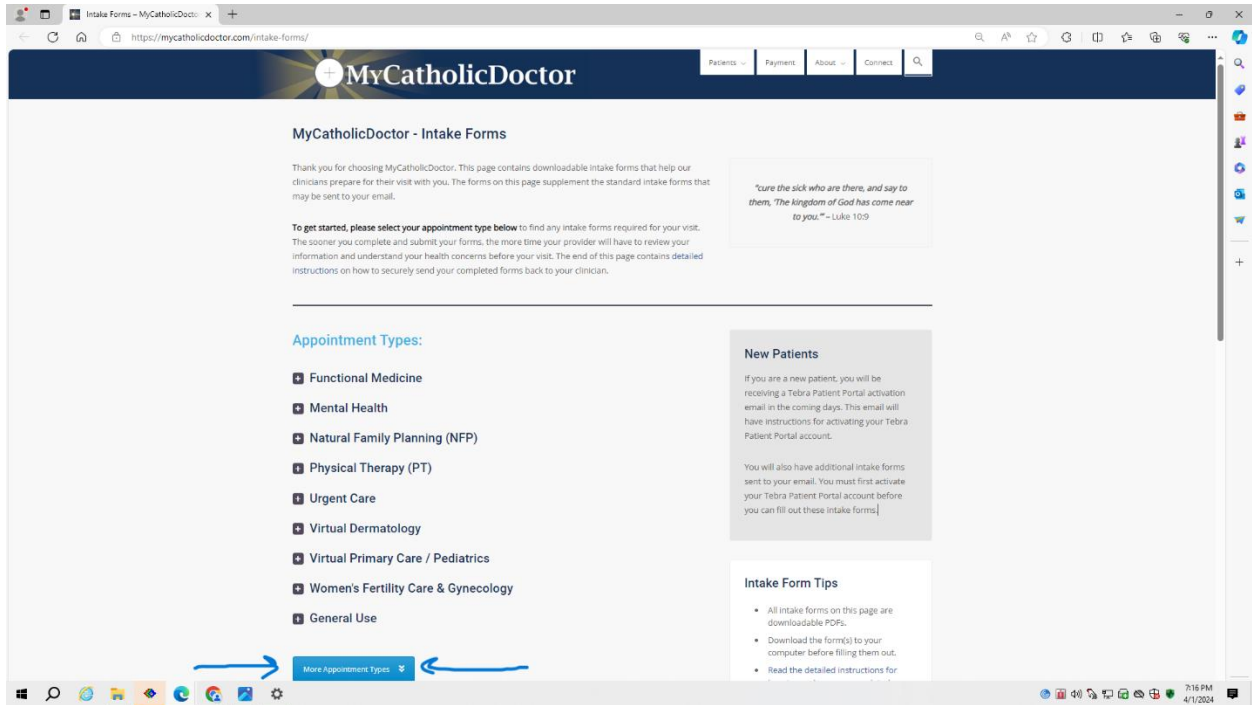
Intake Forms – MyCatholicDocto ×

https://mycatholicdoctor.com/intake-forms/

MyCatholicDoctor

Patients ⌄ Payment About ⌄ Connect

MyCatholicDoctor - Intake Forms

Thank you for choosing MyCatholicDoctor. This page contains downloadable intake forms that help our clinicians prepare for their visit with you. The forms on this page supplement the standard intake forms that may be sent to your email.

To get started, please select your appointment type below to find any intake forms required for your visit. The sooner you complete and submit your forms, the more time your provider will have to review your information and understand your health concerns before your visit. The end of this page contains detailed instructions on how to securely send your completed forms back to your clinician.

"cure the sick who are there, and say to them, 'The kingdom of God has come near to you.'" – Luke 10:9

Appointment Types:

Functional Medicine

Mental Health

Natural Family Planning (NFP)

Physical Therapy (PT)

Urgent Care

Virtual Dermatology

Virtual Primary Care / Pediatrics

Women's Fertility Care & Gynecology

General Use

More Appointment Types

New Patients

If you are a new patient, you will be receiving a Tebra Patient Portal activation email in the coming days. This email will have instructions for activating your Tebra Patient Portal account.

You will also have additional intake forms sent to your email. You must first activate your Tebra Patient Portal account before you can fill out these intake forms.

Intake Form Tips

• All intake forms on this page are downloadable PDFs.

• Download the form(s) to your computer before filling them out.

• Read the detailed instructions for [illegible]

7:16 PM
4/1/2024